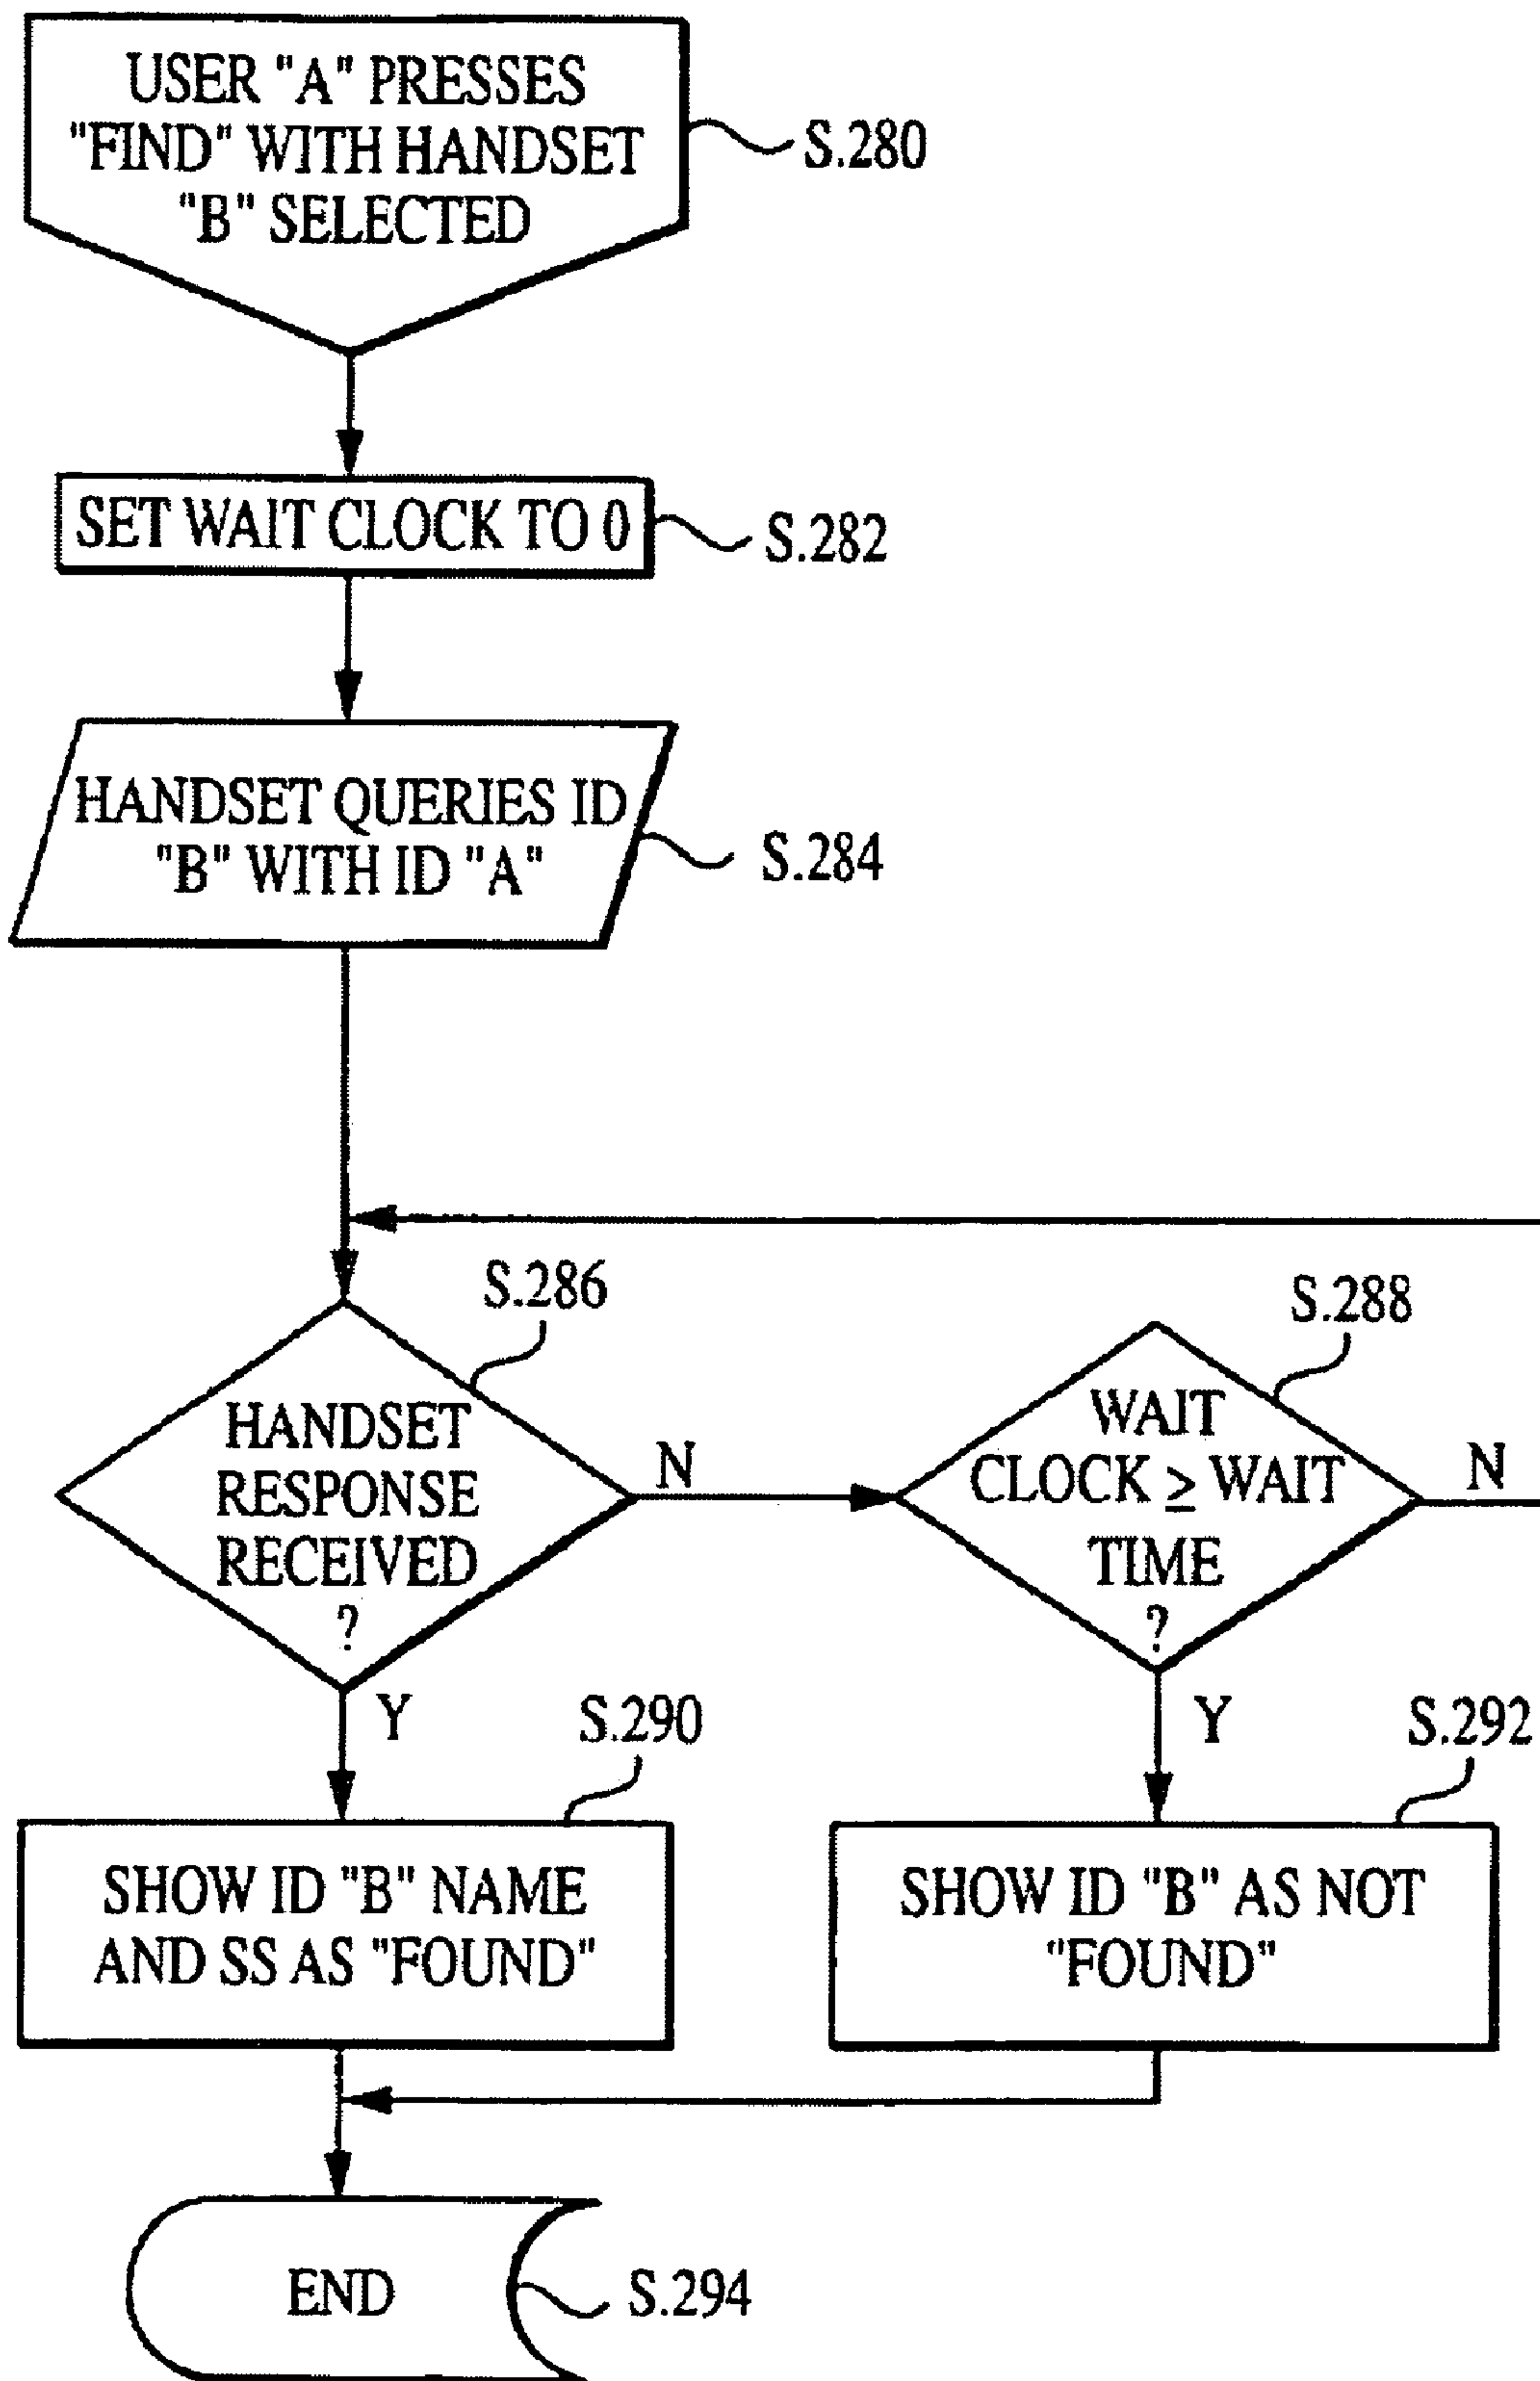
USER "A" PRESSES "FIND" WITH HANDSET "B" SELECTED

S.280

SET WAIT CLOCK TO 0

S.282

HANDSET QUERIES ID "B" WITH ID "A"

S.284

S.286

HANDSET RESPONSE RECEIVED ?

N

S.288

WAIT CLOCK $\geq$ WAIT TIME ?

N

Y

S.290

Y

S.292

SHOW ID "B" NAME AND SS AS "FOUND"

SHOW ID "B" AS NOT "FOUND"

END

S.294